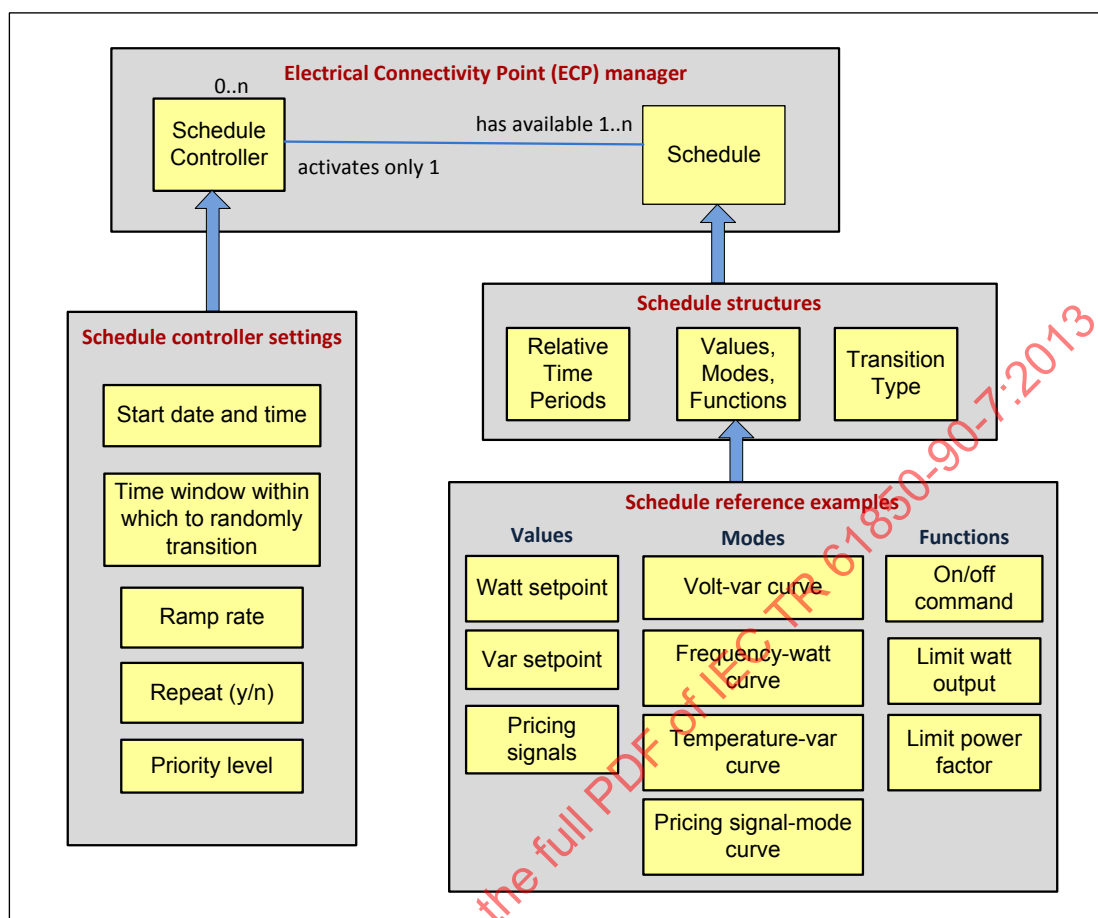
Electrical Connectivity Point (ECP) manager

0..n

Schedule Controller

has available 1..n

activates only 1

Schedule

Schedule structures

Relative Time Periods

Values, Modes, Functions

Transition Type

Schedule controller settings

Start date and time

Time window within which to randomly transition

Ramp rate

Repeat (y/n)

Priority level

Schedule reference examples

Values

Watt setpoint

Var setpoint

Pricing signals

Modes

Volt-var curve

Frequency-watt curve

Temperature-var curve

Pricing signal-mode curve

Functions

On/off command

Limit watt output

Limit power factor

the full PDF of IEC TR 61850-90-7:2013